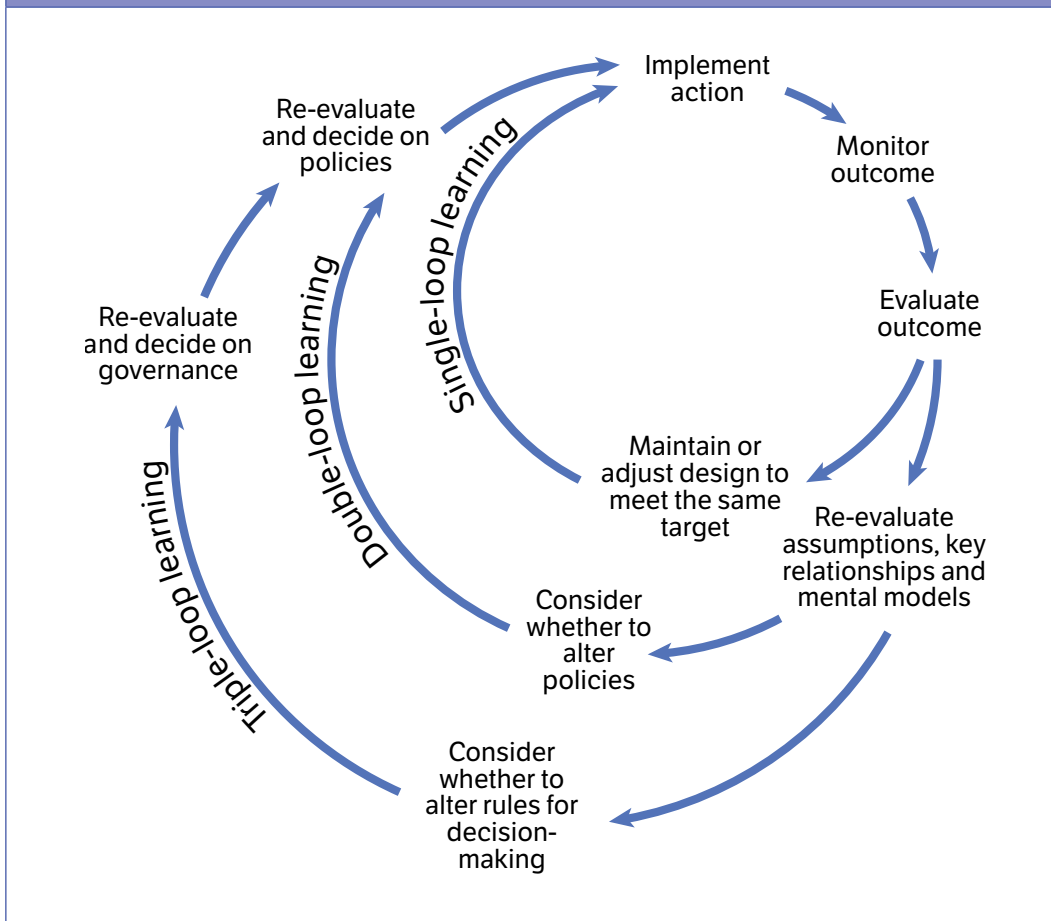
Implement action

Monitor outcome

Evaluate outcome

Maintain or adjust design to meet the same target

Re-evaluate assumptions, key relationships and mental models

Consider whether to alter policies

Consider whether to alter rules for decision-making

Re-evaluate and decide on governance

Re-evaluate and decide on policies

Single-loop learning

Double-loop learning

Triple-loop learning